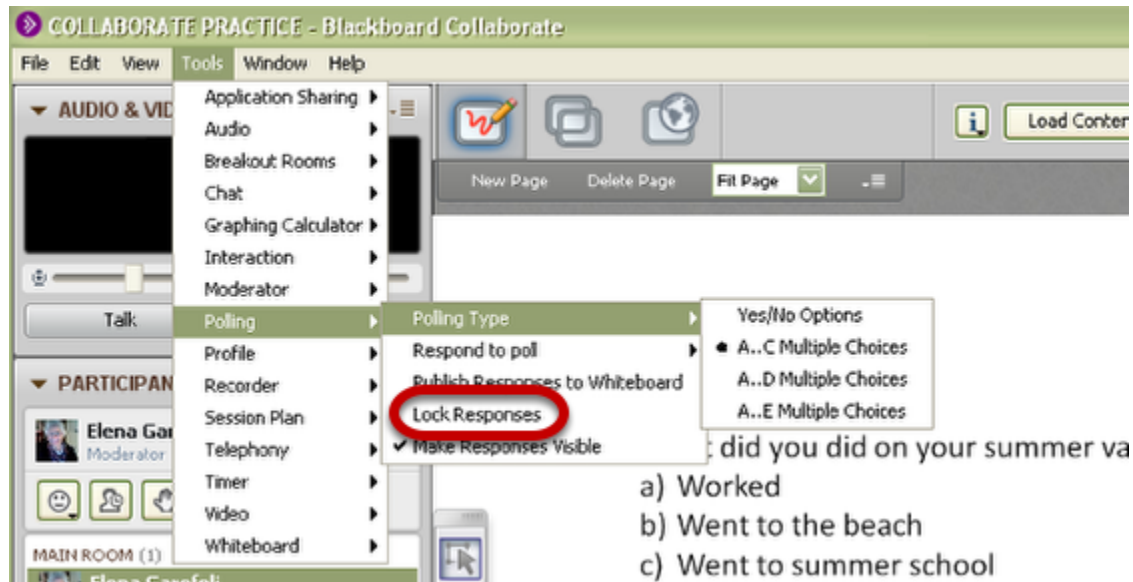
COLLABORATE PRACTICE - Blackboard Collaborate

File Edit View Tools Window Help

AUDIO & VID

Talk

PARTICIPAN

Elena Gar
Moderator

MAIN ROOM (1)

Elena Garofoli

Application Sharing
Audio
Breakout Rooms
Chat
Graphing Calculator
Interaction
Moderator
Polling
Profile
Recorder
Session Plan
Telephony
Timer
Video
Whiteboard

Polling Type
Respond to poll
Publish Responses to Whiteboard
Lock Responses
Make Responses Visible

Yes/No Options
A..C Multiple Choices
A..D Multiple Choices
A..E Multiple Choices

Load Conter

New Page Delete Page Fit Page

did you did on your summer va

a) Worked
b) Went to the beach
c) Went to summer school